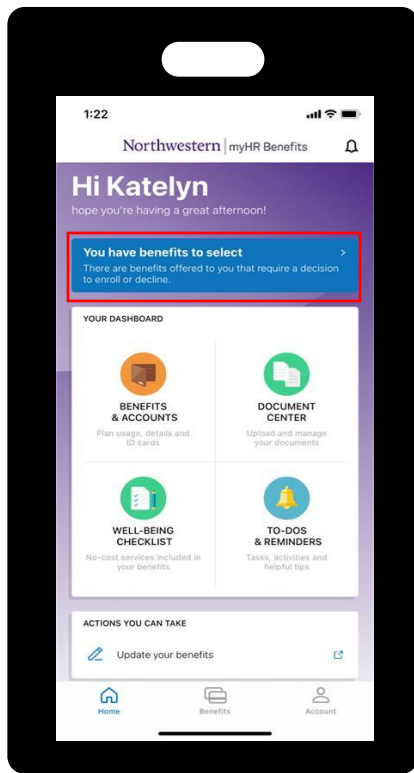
1:22

Northwestern | myHR Benefits

Hi Katelyn
hope you're having a great afternoon!

You have benefits to select
There are benefits offered to you that require a decision to enroll or decline.

YOUR DASHBOARD

BENEFITS & ACCOUNTS
Plan usage, details and ID cards

DOCUMENT CENTER
Upload and manage your documents

WELL-BEING CHECKLIST
No-cost services included in your benefits

TO-DOS & REMINDERS
Tasks, activities and helpful tips

ACTIONS YOU CAN TAKE

Update your benefits

Home
Benefits
Account